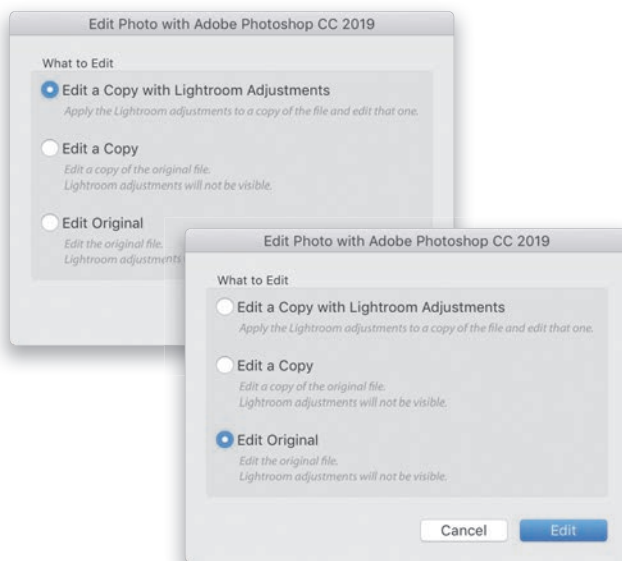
Edit Photo with Adobe Photoshop CC 2019

What to Edit

Edit a Copy with Lightroom Adjustments
Apply the Lightroom adjustments to a copy of the file and edit that one.

Edit a Copy
Edit a copy of the original file.
Lightroom adjustments will not be visible.

Edit Original
Edit the original file.
Lightroom adjustments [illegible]

Edit Photo with Adobe Photoshop CC 2019

What to Edit

Edit a Copy with Lightroom Adjustments
Apply the Lightroom adjustments to a copy of the file and edit that one.

Edit a Copy
Edit a copy of the original file.
Lightroom adjustments will not be visible.

Edit Original
Edit the original file.
Lightroom adjustments will not be visible.

Cancel
Edit